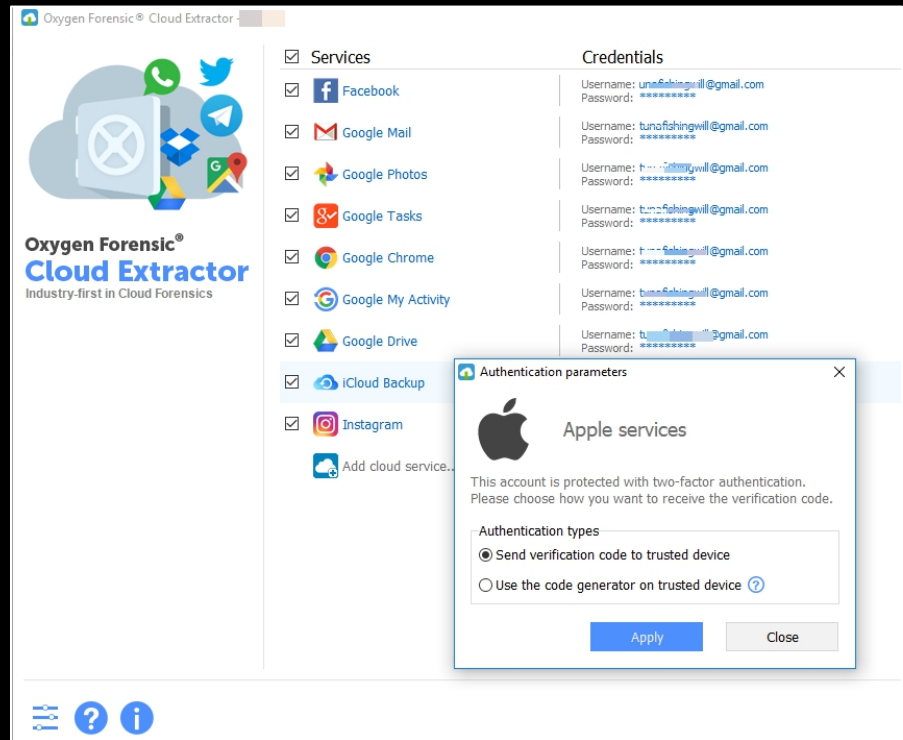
Oxygen Forensic® Cloud Extractor -

Oxygen Forensic®
Cloud Extractor
Industry-first in Cloud Forensics

Services
Credentials

Facebook
Username: unafishingwill@gmail.com
Password: *********

Google Mail
Username: tunafishingwill@gmail.com
Password: *********

Google Photos
Username: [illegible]will@gmail.com
Password: *********

Google Tasks
Username: tunafishingwill@gmail.com
Password: *********

Google Chrome
Username: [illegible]will@gmail.com
Password: *********

Google My Activity
Username: tunafishingwill@gmail.com
Password: *********

Google Drive
Username: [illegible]@gmail.com
Password: *********

iCloud Backup

Instagram

Add cloud service...

Authentication parameters

Apple services

This account is protected with two-factor authentication. Please choose how you want to receive the verification code.

Authentication types
Send verification code to trusted device
Use the code generator on trusted device ?

Apply
Close